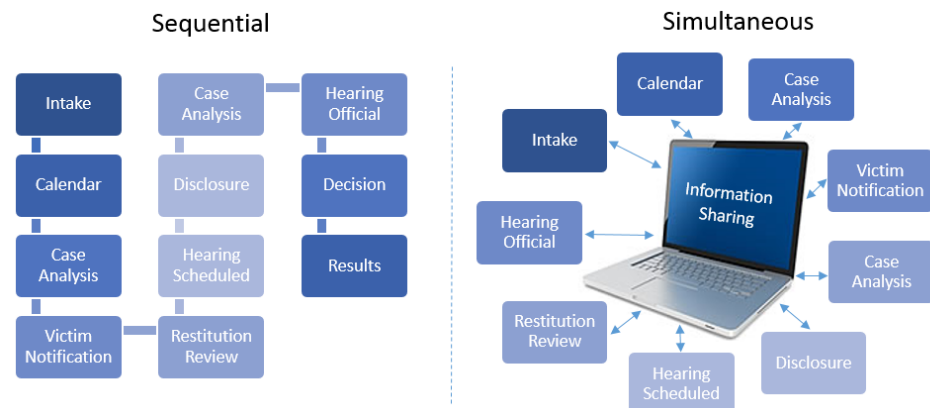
Sequential

Intake

Calendar

Case Analysis

Victim Notification

Restitution Review

Hearing Scheduled

Disclosure

Case Analysis

Hearing Official

Decision

Results

Simultaneous

Calendar

Case Analysis

Intake

Information Sharing

Victim Notification

Hearing Official

Case Analysis

Restitution Review

Hearing Scheduled

Disclosure